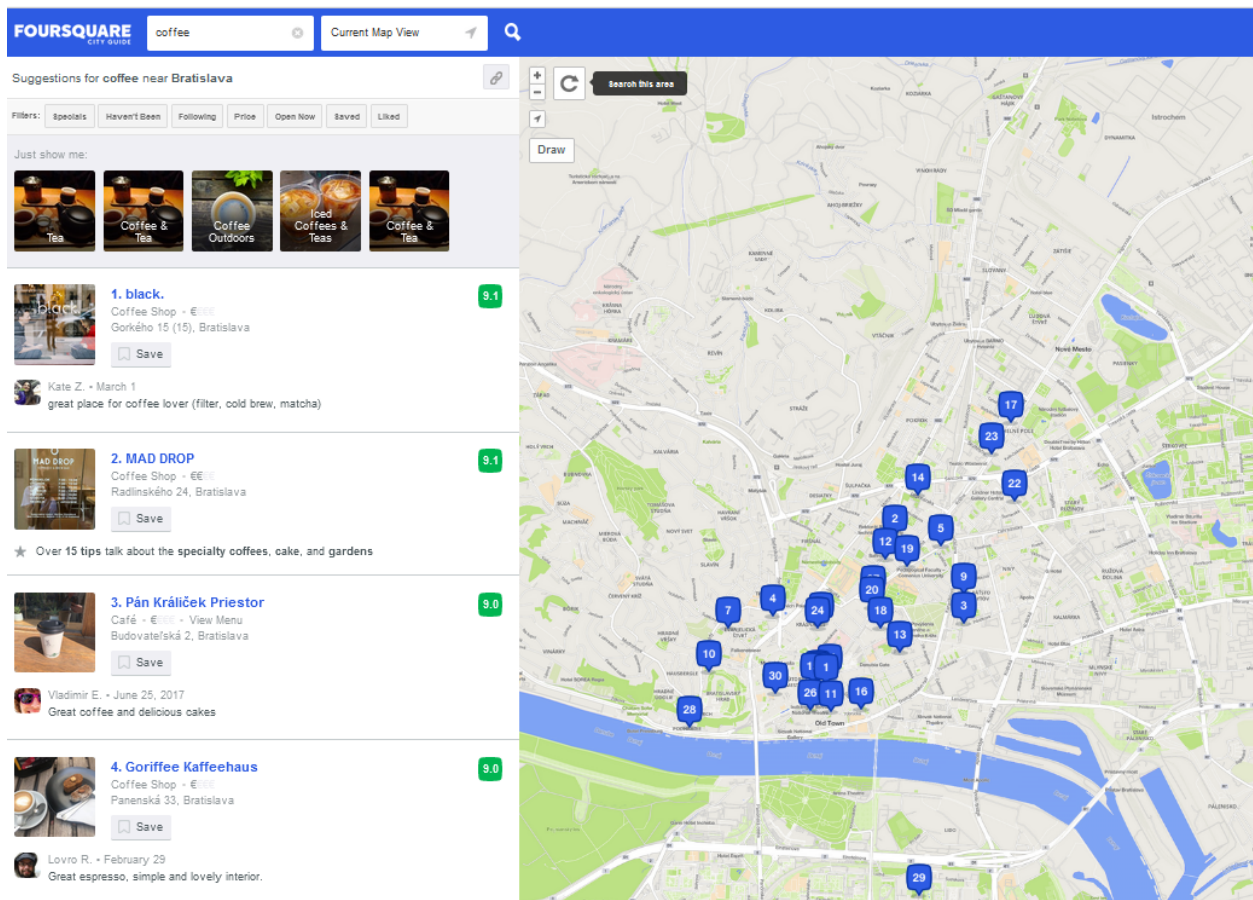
FOURSQUARE CITY GUIDE coffee Current Map View

Suggestions for coffee near Bratislava

Filters: Specials Haven't Been Following Price Open Now Saved Liked

Just show me:

Tea
Coffee & Tea
Coffee Outdoors
Iced Coffees & Teas
Coffee & Tea

1. black.
9.1
Coffee Shop • €€€€
Gorkého 15 (15), Bratislava
Save
Kate Z. • March 1
great place for coffee lover (filter, cold brew, matcha)

2. MAD DROP
9.1
Coffee Shop • €€€€
Radlinského 24, Bratislava
Save
Over 15 tips talk about the specialty coffees, cake, and gardens

3. Pán Králiček Priestor
9.0
Café • €€€€ • View Menu
Budovateľská 2, Bratislava
Save
Vladimír E. • June 25, 2017
Great coffee and delicious cakes

4. Goriffee Kaffeehaus
9.0
Coffee Shop • €€€€
Panenská 33, Bratislava
Save
Lovro R. • February 29
Great espresso, simple and lovely interior.

+
−
Search this area
Draw

17 23 14 22 2 5 12 19 9 20 3 18 7 4 24 13 10 1 1 30 26 11 16 28 29

Nové Mesto
Old Town